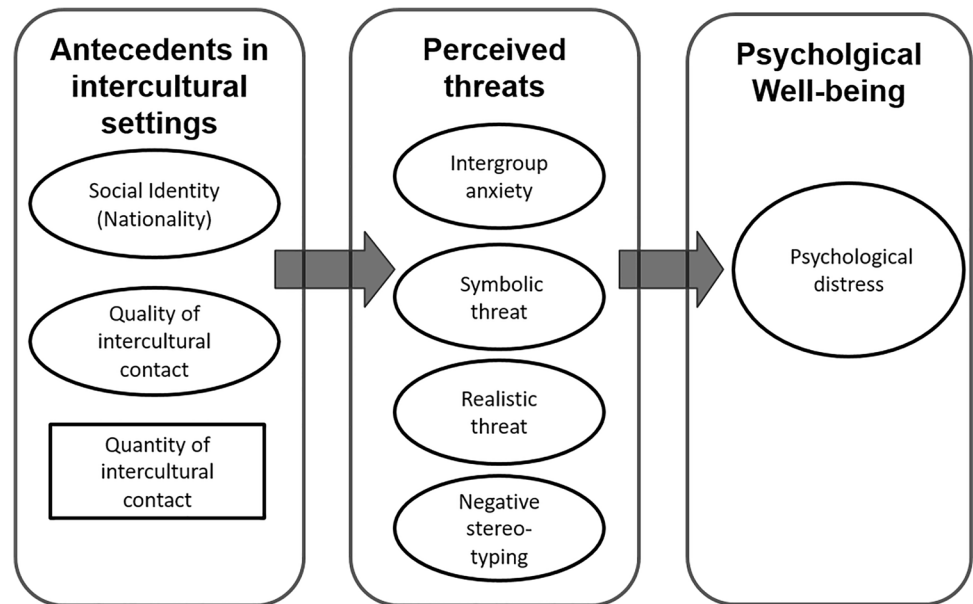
Antecedents in intercultural settings

Social Identity (Nationality)

Quality of intercultural contact

Quantity of intercultural contact

Perceived threats

Intergroup anxiety

Symbolic threat

Realistic threat

Negative stereotyping

Psycholgical Well-being

Psychological distress